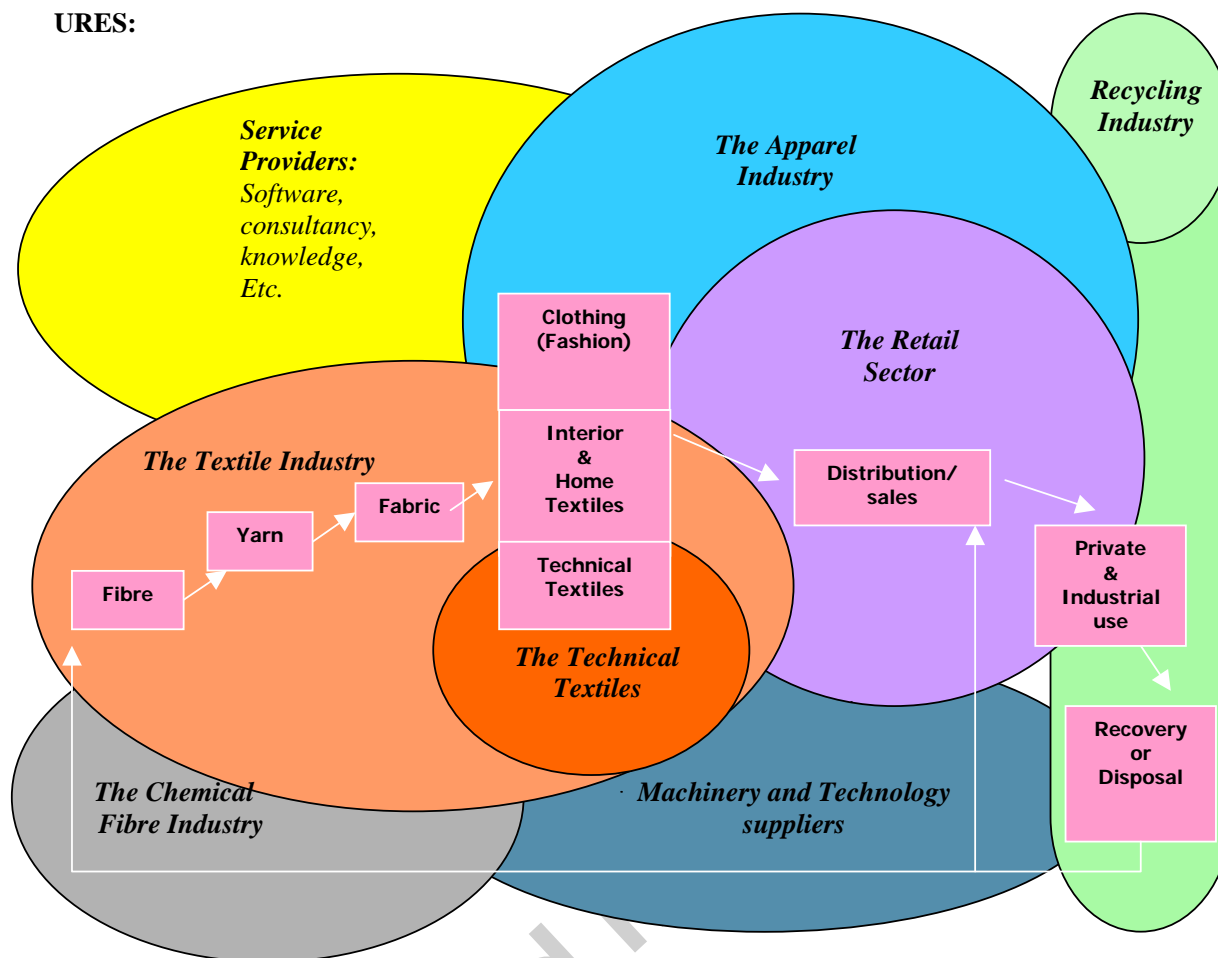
URES:

Service Providers: Software, consultancy, knowledge, Etc.

The Apparel Industry

Recycling Industry

Clothing (Fashion)

The Retail Sector

Interior & Home Textiles

The Textile Industry

Distribution/ sales

Fabric

Yarn

Private & Industrial use

Technical Textiles

Fibre

The Technical Textiles

Recovery or Disposal

The Chemical Fibre Industry

Machinery and Technology suppliers